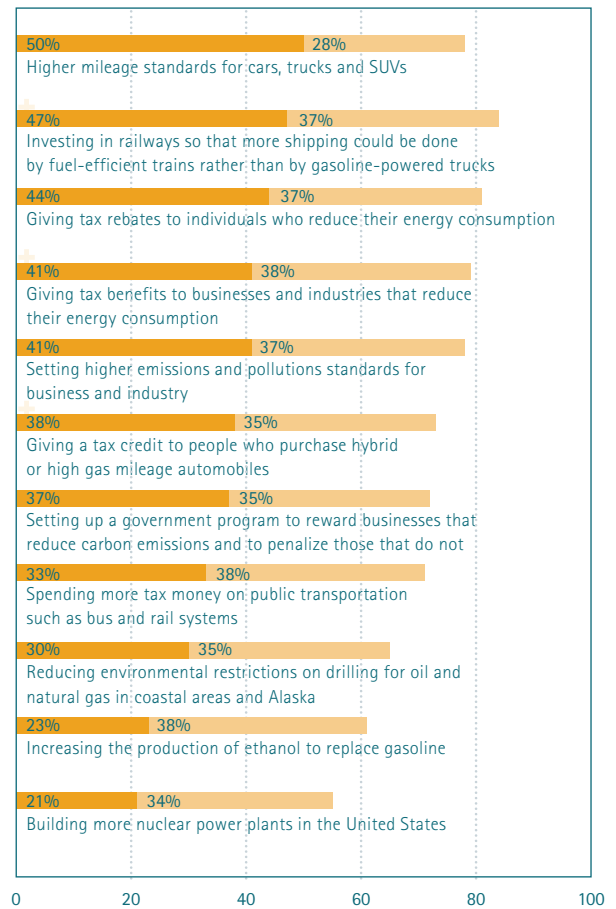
50% 28%
Higher mileage standards for cars, trucks and SUVs

47% 37%
Investing in railways so that more shipping could be done by fuel-efficient trains rather than by gasoline-powered trucks

44% 37%
Giving tax rebates to individuals who reduce their energy consumption

41% 38%
Giving tax benefits to businesses and industries that reduce their energy consumption

41% 37%
Setting higher emissions and pollutions standards for business and industry

38% 35%
Giving a tax credit to people who purchase hybrid or high gas mileage automobiles

37% 35%
Setting up a government program to reward businesses that reduce carbon emissions and to penalize those that do not

33% 38%
Spending more tax money on public transportation such as bus and rail systems

30% 35%
Reducing environmental restrictions on drilling for oil and natural gas in coastal areas and Alaska

23% 38%
Increasing the production of ethanol to replace gasoline

21% 34%
Building more nuclear power plants in the United States

0 20 40 60 80 100